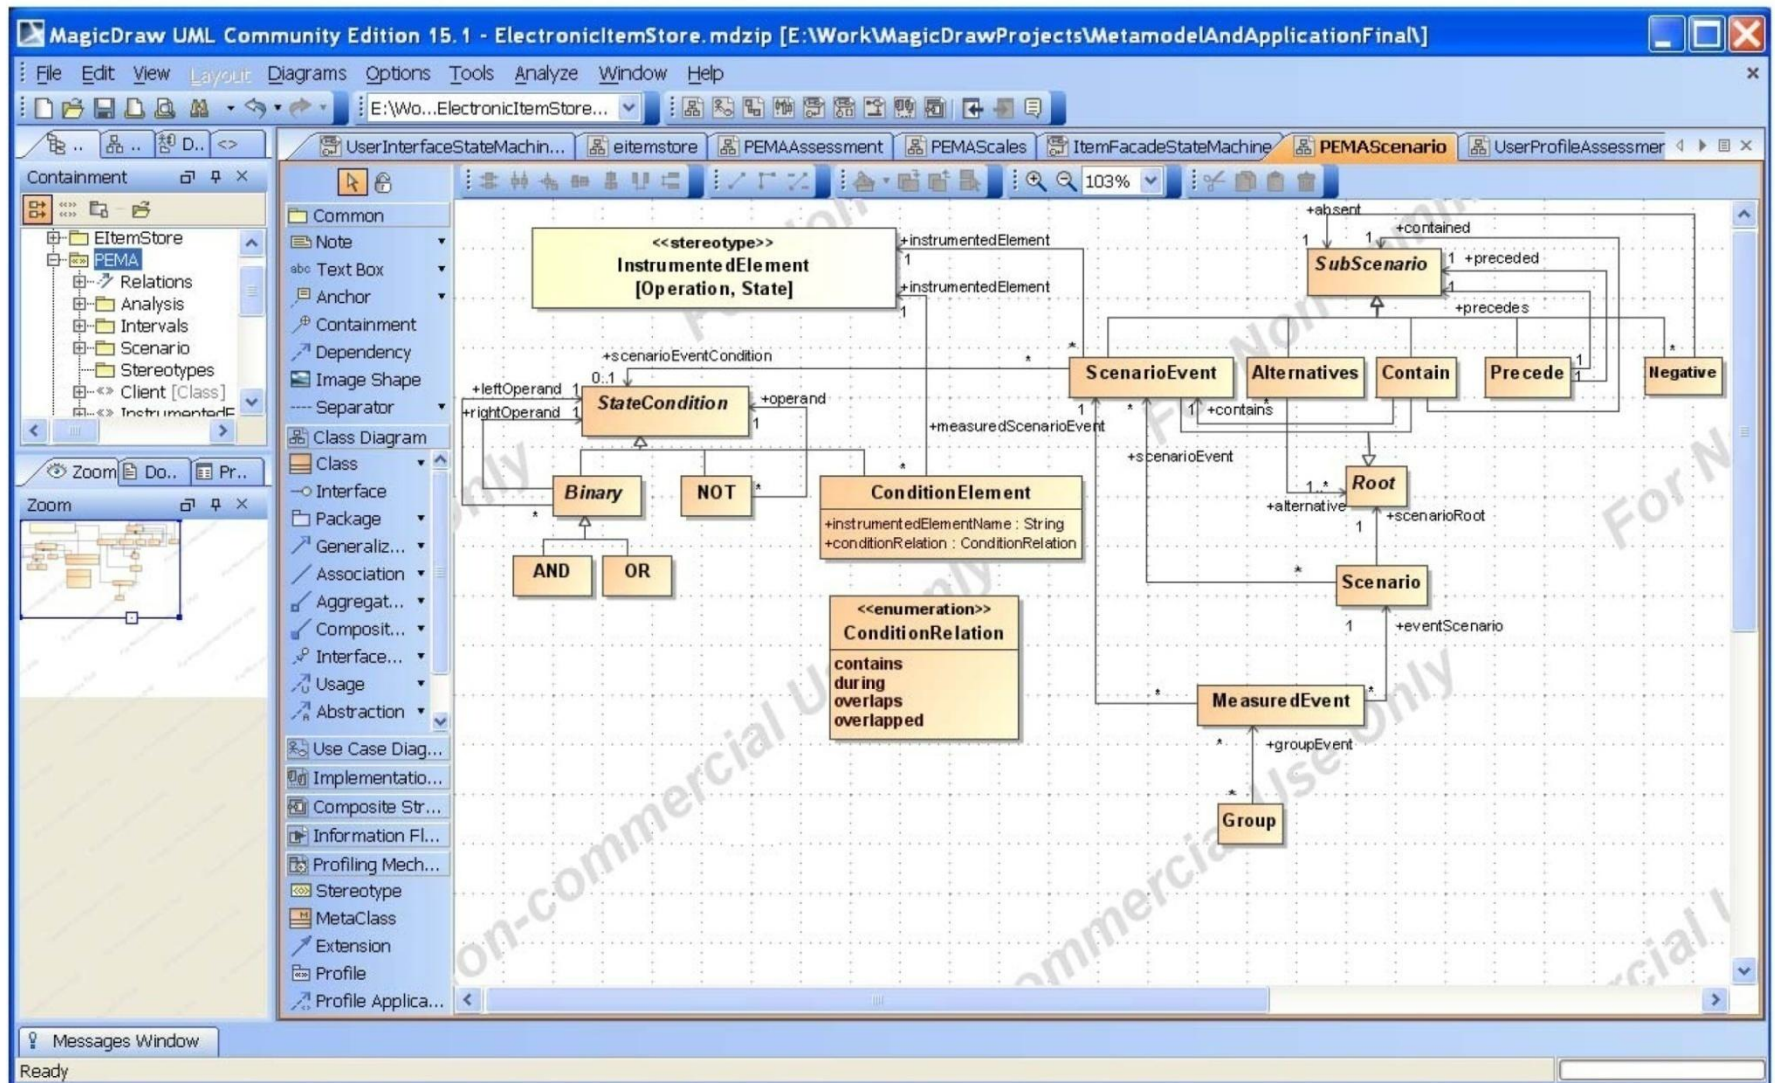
MagicDraw UML Community Edition 15.1 - ElectronicItemStore.mdzip [E:\Work\MagicDrawProjects\MetamodelAndApplicationFinal\]

File Edit View Layout Diagrams Options Tools Analyze Window Help

E:\Wo...ElectronicItemStore...

D.. <>

UserInterfaceStateMachin... eitemstore PEMAAssessment PEMAScales ItemFacadeStateMachine PEMAScenario UserProfileAssessmer

Containment

EItemStore
PEMA
Relations
Analysis
Intervals
Scenario
Stereotypes
Client [Class]
InstrumentedE

Zoom Do.. Pr..

Zoom

Common
Note
Text Box
Anchor
Containment
Dependency
Image Shape
Separator
Class Diagram
Class
Interface
Package
Generaliz...
Association
Aggregat...
Composit...
Interface...
Usage
Abstraction
Use Case Diag...
Implementatio...
Composite Str...
Information Fl...
Profiling Mech...
Stereotype
MetaClass
Extension
Profile
Profile Applica...

103%

<<stereotype>>
InstrumentedElement
[Operation, State]

+instrumentedElement
1
+instrumentedElement
1

+scenarioEventCondition
0..1
+leftOperand 1
+rightOperand 1
StateCondition
+operand
1

Binary
NOT
AND
OR

ConditionElement
+instrumentedElementName : String
+conditionRelation : ConditionRelation

+measuredScenarioEvent

<<enumeration>>
ConditionRelation
contains
during
overlaps
overlapped

+absent
+contained
SubScenario
+preceded
+precedes

ScenarioEvent
Alternatives
Contain
Precede
Negative

+contains
+scenarioEvent
Root
+alternative
+scenarioRoot
1..*

Scenario
+eventScenario

MeasuredEvent
+groupEvent

Group

Messages Window

Ready